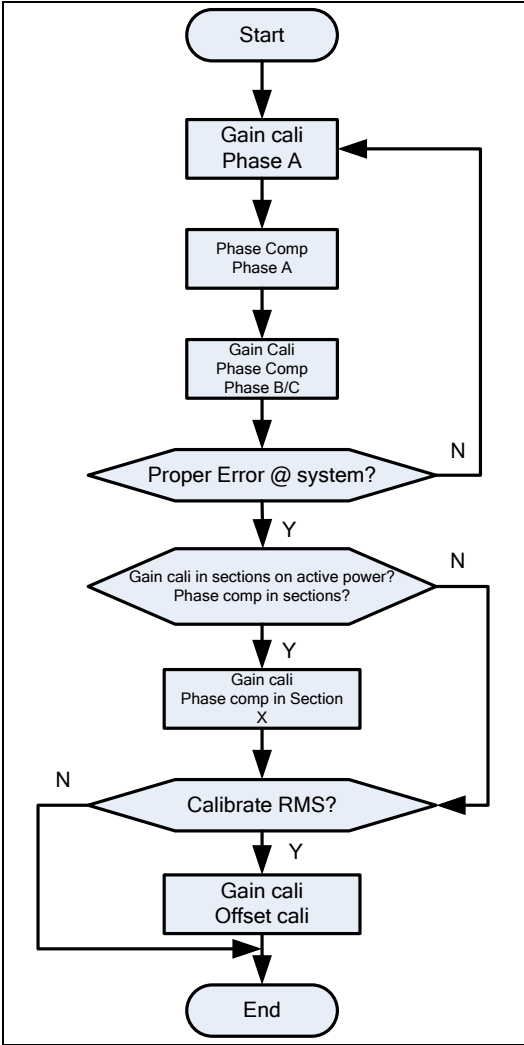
Start

Gain cali
Phase A

Phase Comp
Phase A

Gain Cali
Phase Comp
Phase B/C

Proper Error @ system?

N

Y

Gain cali in sections on active power?
Phase comp in sections?

N

Y

Gain cali
Phase comp in Section
X

N

Calibrate RMS?

Y

Gain cali
Offset cali

End